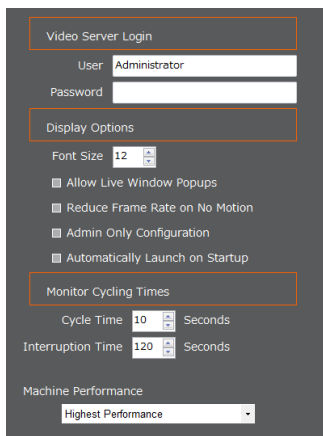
Video Server Login

User Administrator

Password

Display Options

Font Size 12

Allow Live Window Popups

Reduce Frame Rate on No Motion

Admin Only Configuration

Automatically Launch on Startup

Monitor Cycling Times

Cycle Time 10 Seconds

Interruption Time 120 Seconds

Machine Performance

Highest Performance